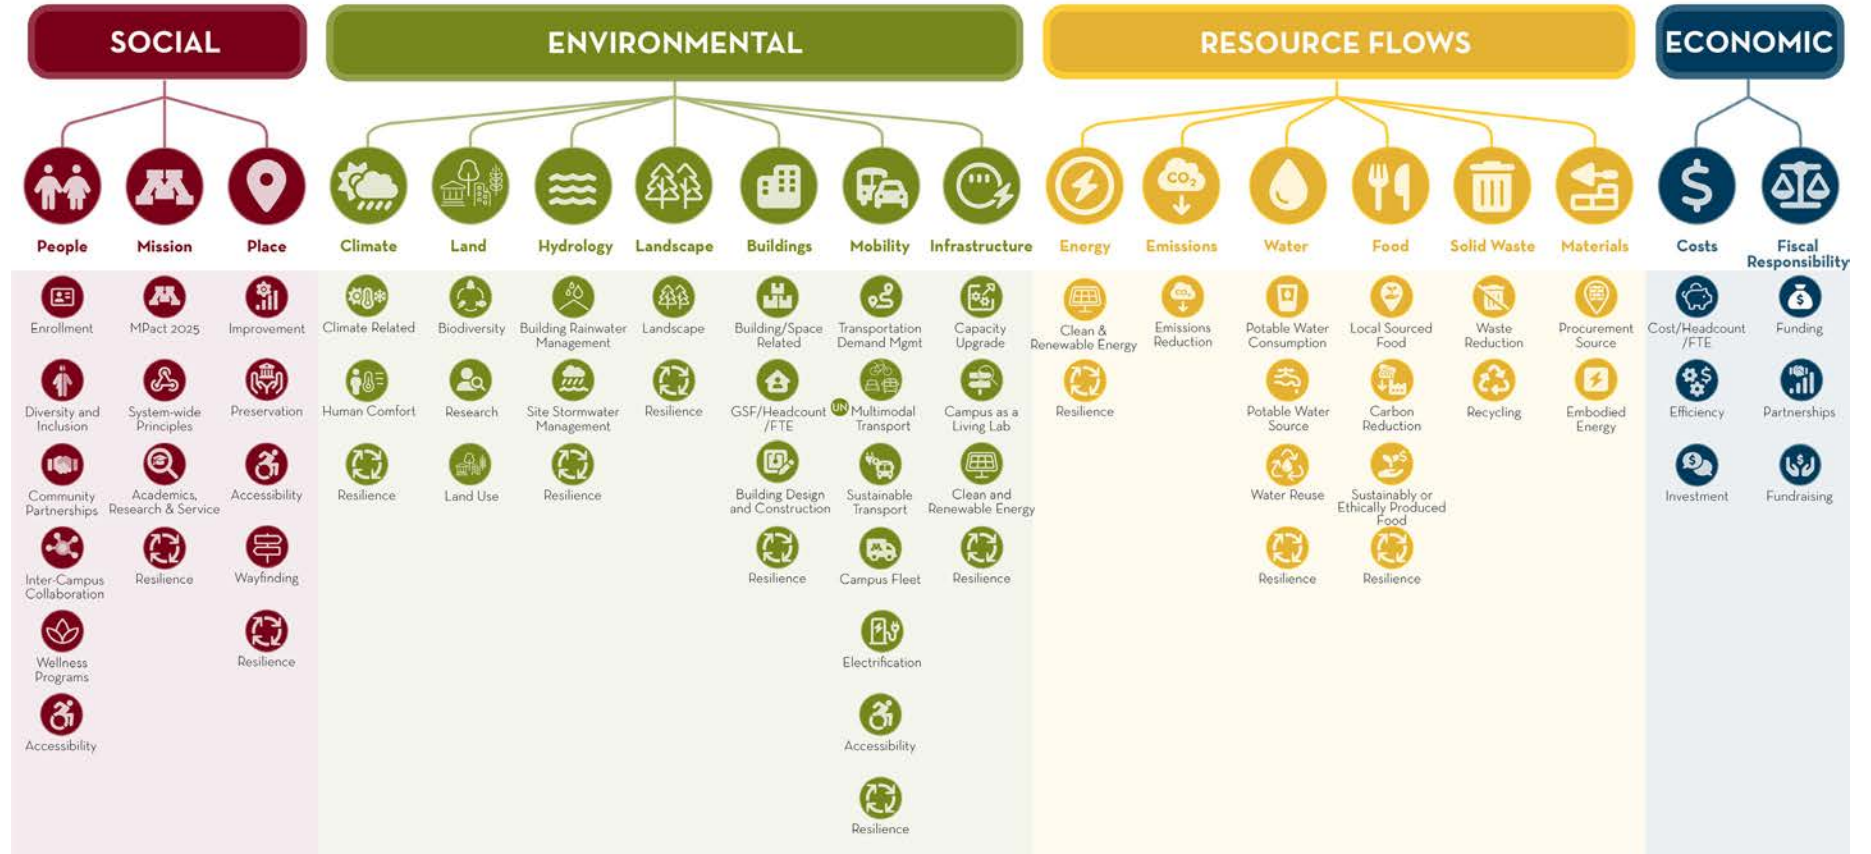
SOCIAL

People
Mission
Place

Enrollment
Diversity and Inclusion
Community Partnerships
Inter-Campus Collaboration
Wellness Programs
Accessibility

MPact 2025
System-wide Principles
Academics, Research & Service
Resilience

Improvement
Preservation
Accessibility
Wayfinding
Resilience

ENVIRONMENTAL

Climate
Land
Hydrology
Landscape
Buildings
Mobility
Infrastructure

Climate Related
Human Comfort
Resilience

Biodiversity
Research
Land Use

Building Rainwater Management
Site Stormwater Management
Resilience

Landscape
Resilience

Building/Space Related
GSF/Headcount /FTE
Building Design and Construction
Resilience

Transportation Demand Mgmt
UN Multimodal Transport
Sustainable Transport
Campus Fleet
Electrification
Accessibility
Resilience

Capacity Upgrade
Campus as a Living Lab
Clean and Renewable Energy
Resilience

RESOURCE FLOWS

Energy
Emissions
Water
Food
Solid Waste
Materials

Clean & Renewable Energy
Resilience

$CO_2$
Emissions Reduction

Potable Water Consumption
Potable Water Source
Water Reuse
Resilience

Local Sourced Food
Carbon Reduction
Sustainably or Ethically Produced Food
Resilience

Waste Reduction
Recycling

Procurement Source
Embodied Energy

ECONOMIC

Costs
Fiscal Responsibility

Cost/Headcount /FTE
Efficiency
Investment

Funding
Partnerships
Fundraising